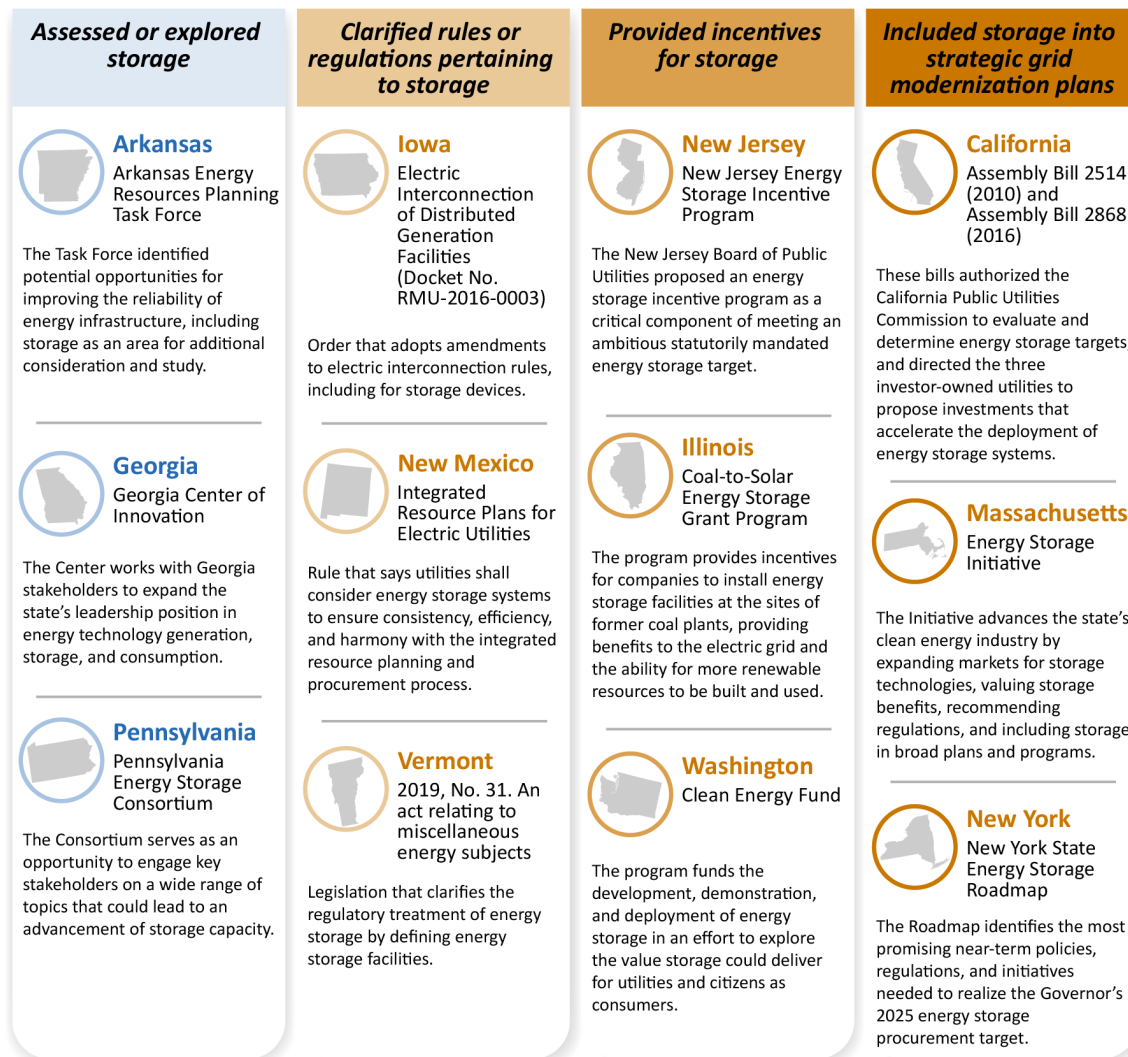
Assessed or explored storage

Arkansas
Arkansas Energy Resources Planning Task Force

The Task Force identified potential opportunities for improving the reliability of energy infrastructure, including storage as an area for additional consideration and study.

Georgia
Georgia Center of Innovation

The Center works with Georgia stakeholders to expand the state's leadership position in energy technology generation, storage, and consumption.

Pennsylvania
Pennsylvania Energy Storage Consortium

The Consortium serves as an opportunity to engage key stakeholders on a wide range of topics that could lead to an advancement of storage capacity.

Clarified rules or regulations pertaining to storage

Iowa
Electric Interconnection of Distributed Generation Facilities (Docket No. RMU-2016-0003)

Order that adopts amendments to electric interconnection rules, including for storage devices.

New Mexico
Integrated Resource Plans for Electric Utilities

Rule that says utilities shall consider energy storage systems to ensure consistency, efficiency, and harmony with the integrated resource planning and procurement process.

Vermont
2019, No. 31. An act relating to miscellaneous energy subjects

Legislation that clarifies the regulatory treatment of energy storage by defining energy storage facilities.

Provided incentives for storage

New Jersey
New Jersey Energy Storage Incentive Program

The New Jersey Board of Public Utilities proposed an energy storage incentive program as a critical component of meeting an ambitious statutorily mandated energy storage target.

Illinois
Coal-to-Solar Energy Storage Grant Program

The program provides incentives for companies to install energy storage facilities at the sites of former coal plants, providing benefits to the electric grid and the ability for more renewable resources to be built and used.

Washington
Clean Energy Fund

The program funds the development, demonstration, and deployment of energy storage in an effort to explore the value storage could deliver for utilities and citizens as consumers.

Included storage into strategic grid modernization plans

California
Assembly Bill 2514 (2010) and Assembly Bill 2868 (2016)

These bills authorized the California Public Utilities Commission to evaluate and determine energy storage targets and directed the three investor-owned utilities to propose investments that accelerate the deployment of energy storage systems.

Massachusetts
Energy Storage Initiative

The Initiative advances the state's clean energy industry by expanding markets for storage technologies, valuing storage benefits, recommending regulations, and including storage in broad plans and programs.

New York
New York State Energy Storage Roadmap

The Roadmap identifies the most promising near-term policies, regulations, and initiatives needed to realize the Governor's 2025 energy storage procurement target.